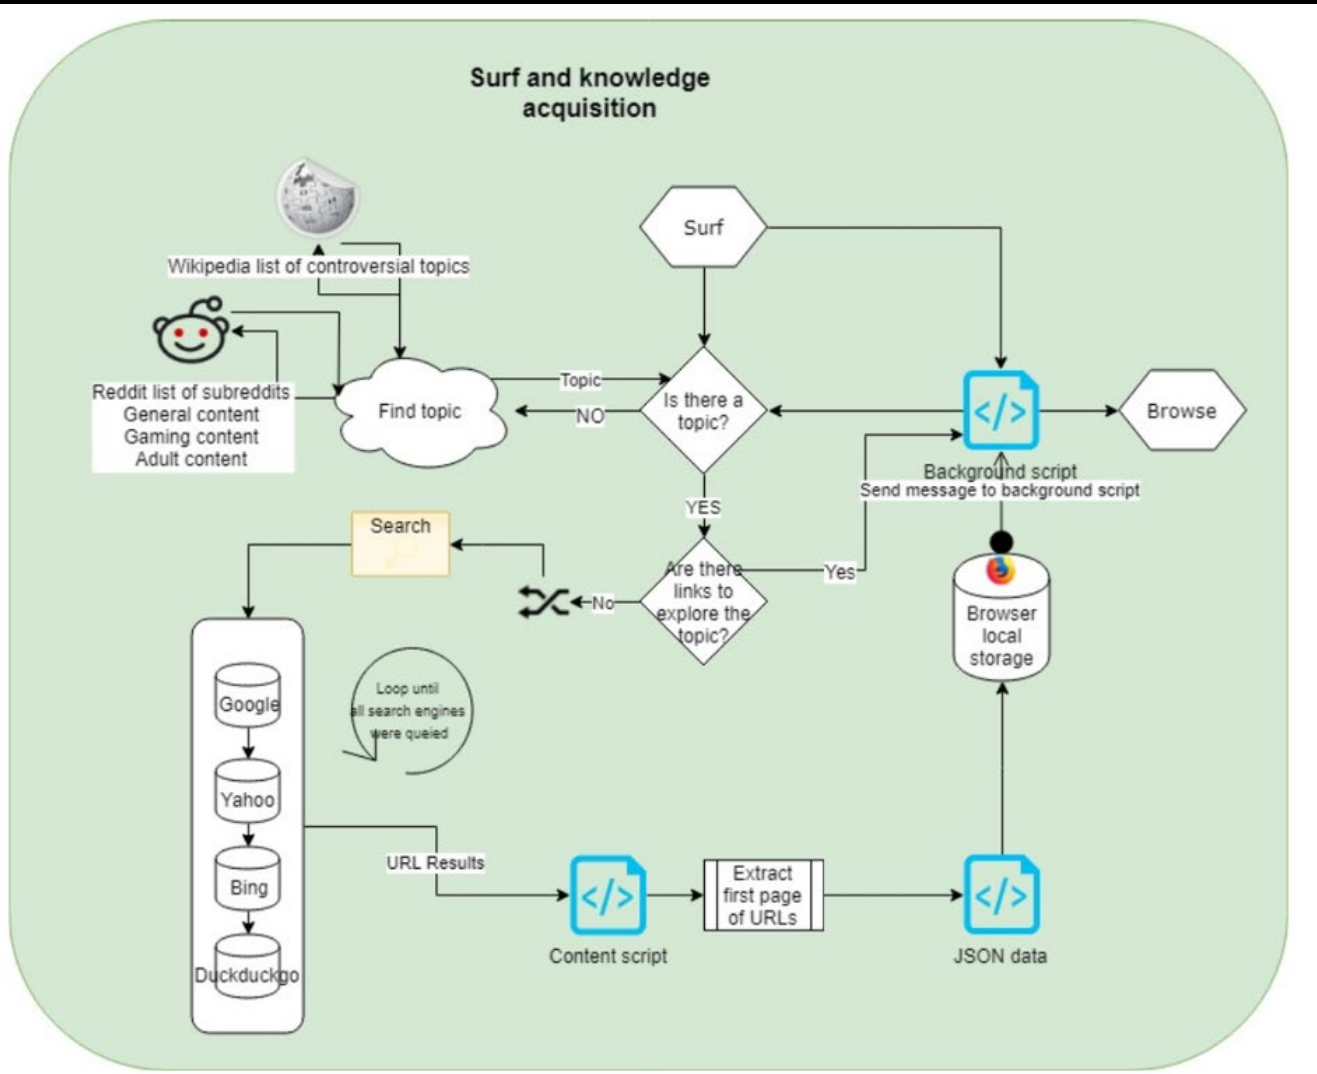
Surf and knowledge acquisition

Wikipedia list of controversial topics

Surf

Reddit list of subreddits
General content
Gaming content
Adult content

Find topic

Topic

NO

Is there a topic?

Browse

Background script

Send message to background script

YES

Search

Are there links to explore the topic?

Yes

No

Browser local storage

Google

Yahoo

Bing

Duckduckgo

Loop until all search engines were queied

URL Results

Content script

Extract first page of URLs

JSON data